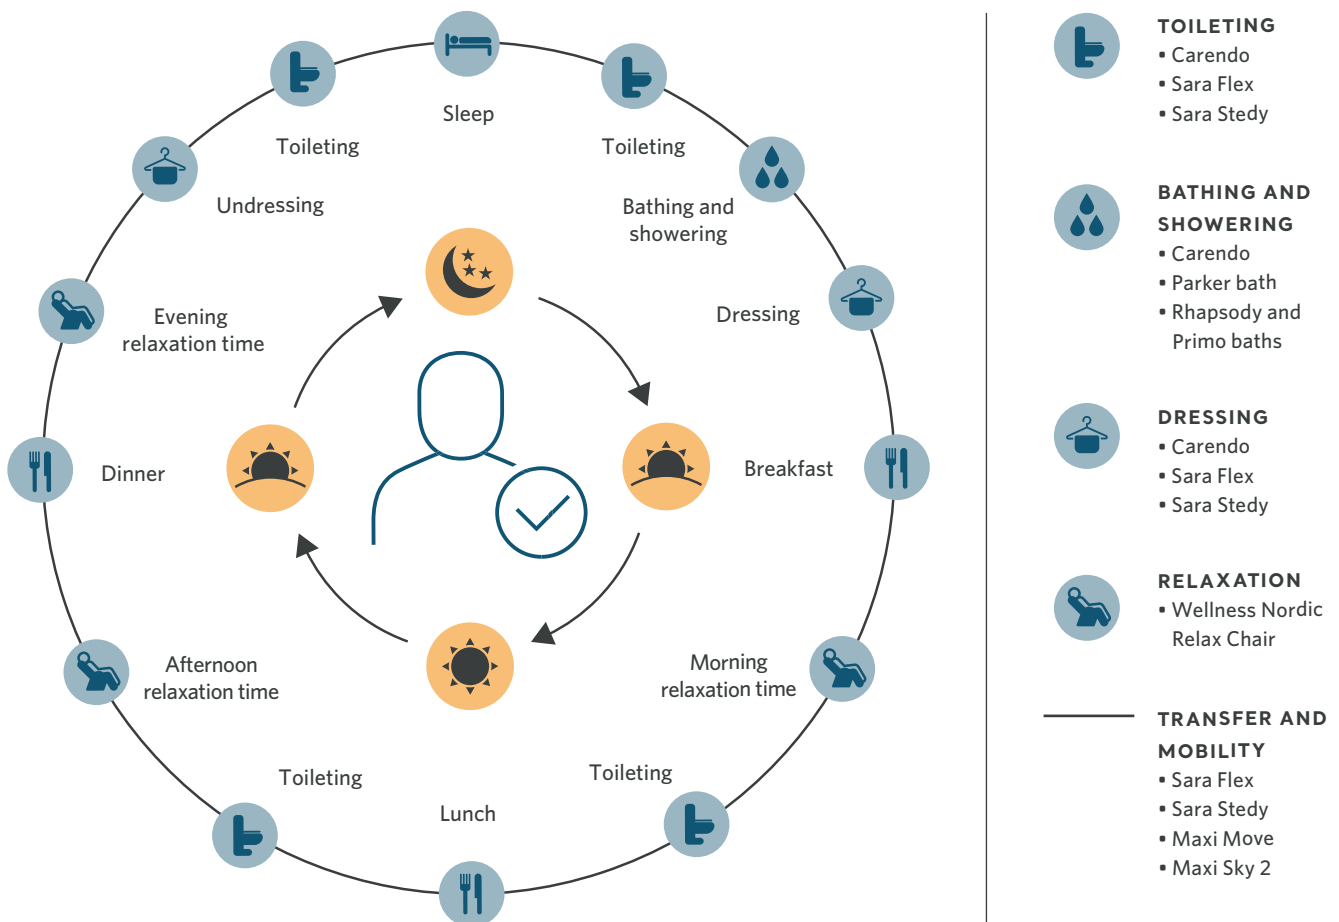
Sleep

Toileting

Bathing and showering

Dressing

Breakfast

Morning relaxation time

Toileting

Lunch

Toileting

Afternoon relaxation time

Dinner

Evening relaxation time

Undressing

Toileting

TOILETING
• Carendo
• Sara Flex
• Sara Stedy

BATHING AND SHOWERING
• Carendo
• Parker bath
• Rhapsody and Primo baths

DRESSING
• Carendo
• Sara Flex
• Sara Stedy

RELAXATION
• Wellness Nordic Relax Chair

TRANSFER AND MOBILITY
• Sara Flex
• Sara Stedy
• Maxi Move
• Maxi Sky 2